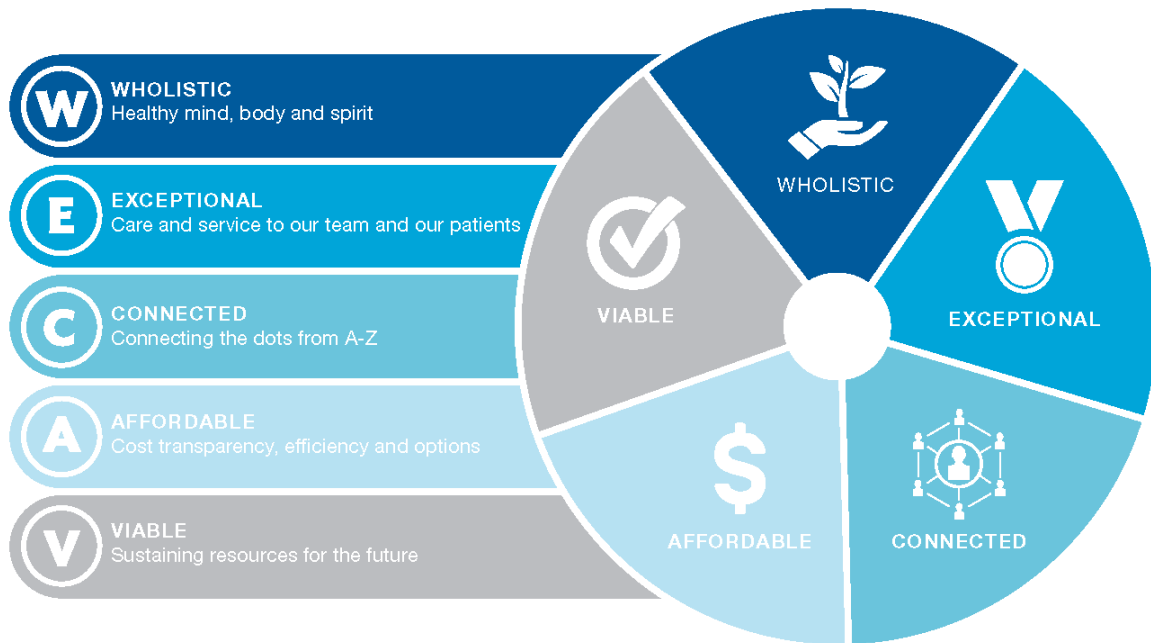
W WHOLISTIC
Healthy mind, body and spirit

E EXCEPTIONAL
Care and service to our team and our patients

C CONNECTED
Connecting the dots from A-Z

A AFFORDABLE
Cost transparency, efficiency and options

V VIABLE
Sustaining resources for the future

WHOLISTIC

EXCEPTIONAL

CONNECTED

$

AFFORDABLE

VIABLE